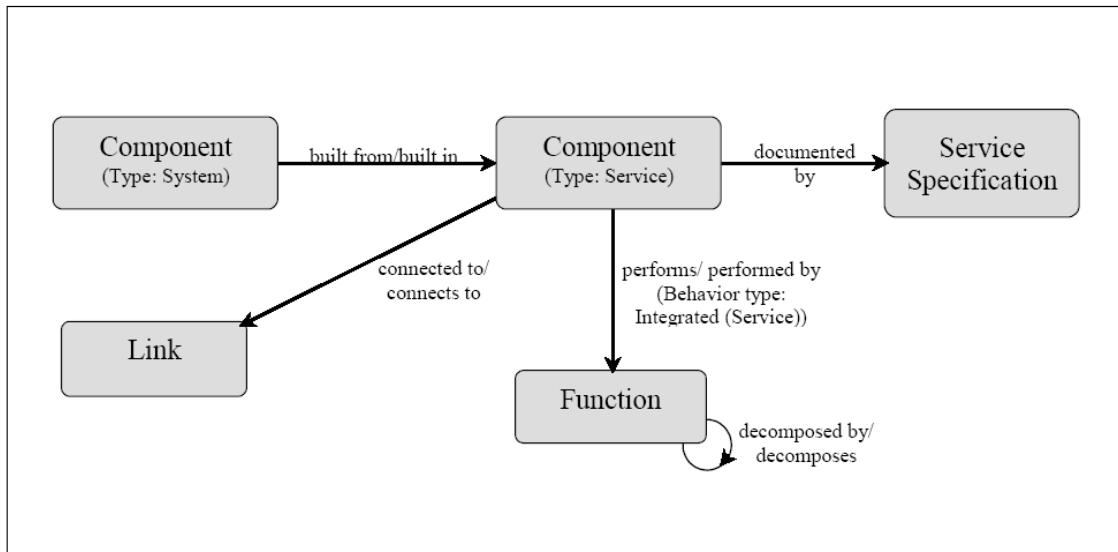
Component
(Type: System)

built from/built in

Component
(Type: Service)

documented by

Service Specification

connected to/ connects to

performs/ performed by (Behavior type: Integrated (Service))

Link

Function

decomposed by/ decomposes